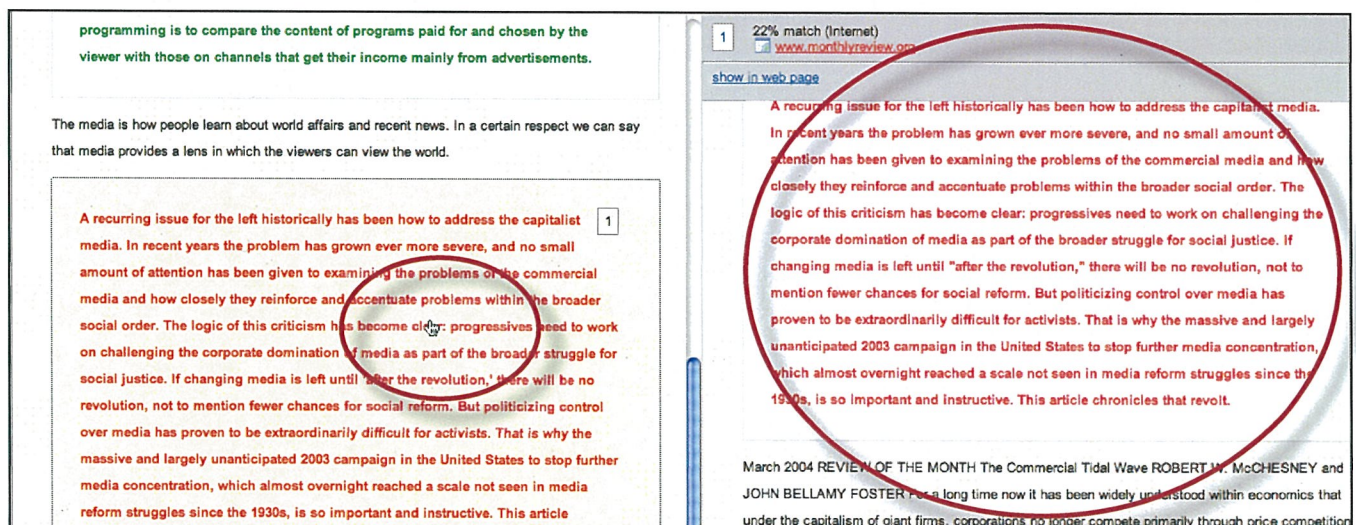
programming is to compare the content of programs paid for and chosen by the viewer with those on channels that get their income mainly from advertisements.

The media is how people learn about world affairs and recent news. In a certain respect we can say that media provides a lens in which the viewers can view the world.

A recurring issue for the left historically has been how to address the capitalist media. In recent years the problem has grown ever more severe, and no small amount of attention has been given to examining the problems of the commercial media and how closely they reinforce and accentuate problems within the broader social order. The logic of this criticism has become clear: progressives need to work on challenging the corporate domination of media as part of the broader struggle for social justice. If changing media is left until 'after the revolution,' there will be no revolution, not to mention fewer chances for social reform. But politicizing control over media has proven to be extraordinarily difficult for activists. That is why the massive and largely unanticipated 2003 campaign in the United States to stop further media concentration, which almost overnight reached a scale not seen in media reform struggles since the 1930s, is so important and instructive. This article

1

1 22% match (Internet)
www.monthlyreview.org

show in web page

A recurring issue for the left historically has been how to address the capitalist media. In recent years the problem has grown ever more severe, and no small amount of attention has been given to examining the problems of the commercial media and how closely they reinforce and accentuate problems within the broader social order. The logic of this criticism has become clear: progressives need to work on challenging the corporate domination of media as part of the broader struggle for social justice. If changing media is left until "after the revolution," there will be no revolution, not to mention fewer chances for social reform. But politicizing control over media has proven to be extraordinarily difficult for activists. That is why the massive and largely unanticipated 2003 campaign in the United States to stop further media concentration, which almost overnight reached a scale not seen in media reform struggles since the 1930s, is so important and instructive. This article chronicles that revolt.

March 2004 REVIEW OF THE MONTH The Commercial Tidal Wave ROBERT W. McCHESNEY and JOHN BELLAMY FOSTER For a long time now it has been widely understood within economics that under the capitalism of giant firms, corporations no longer compete primarily through price competition